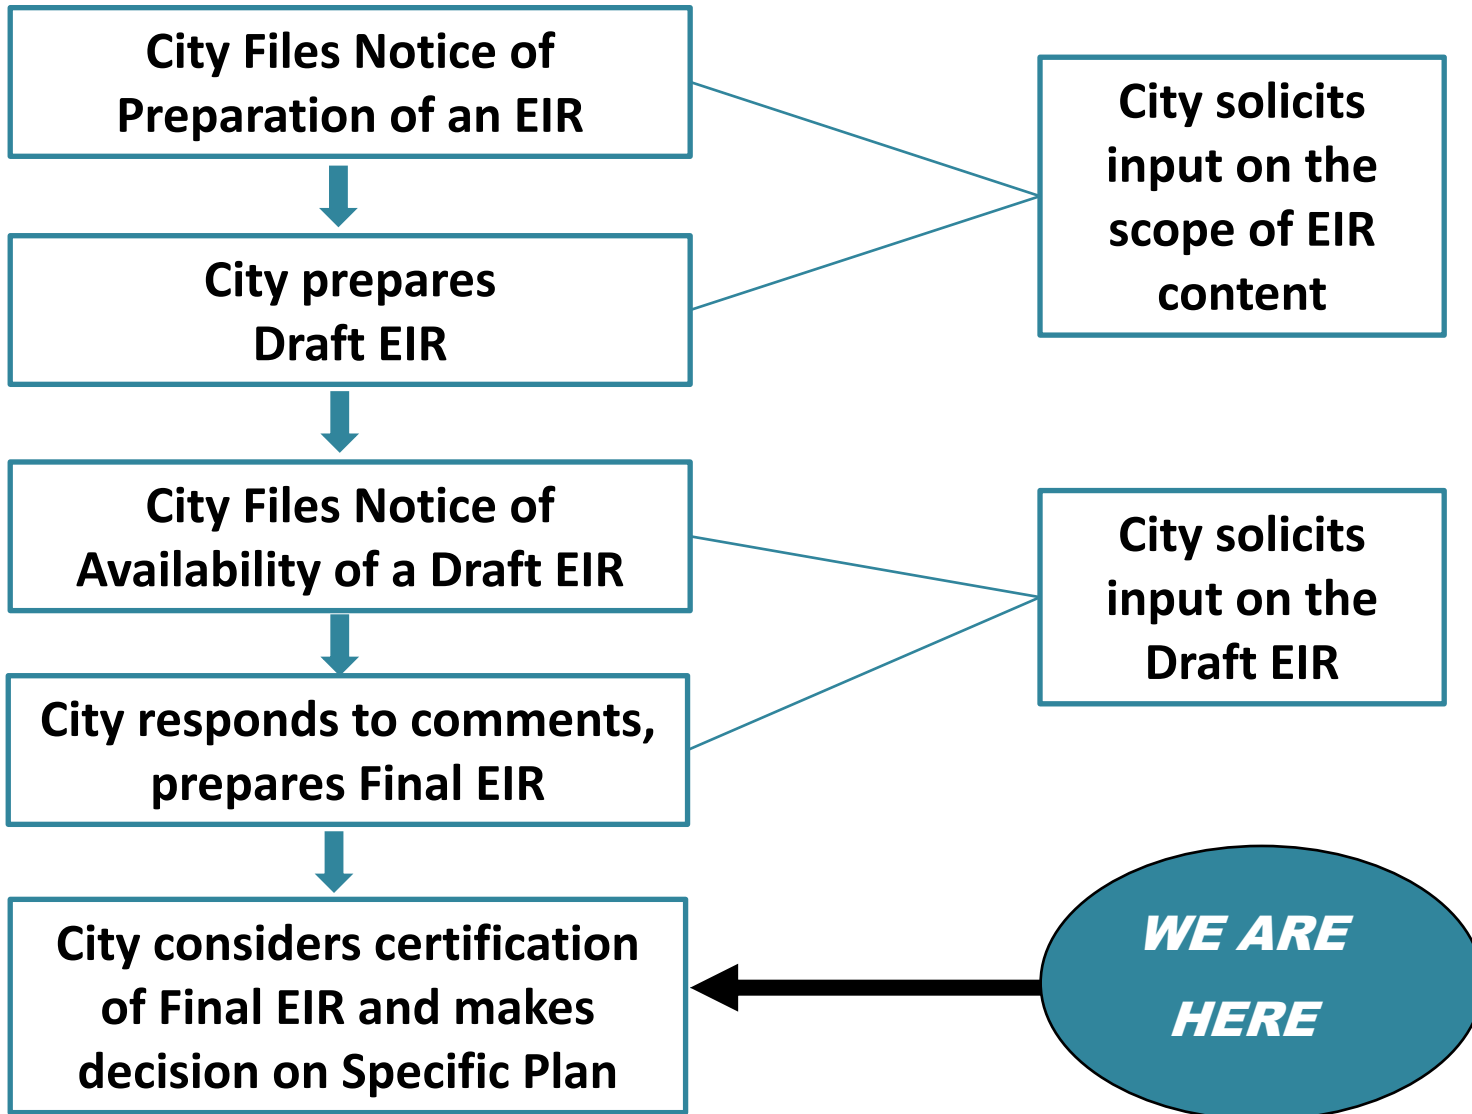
City Files Notice of Preparation of an EIR

City solicits input on the scope of EIR content

City prepares Draft EIR

City Files Notice of Availability of a Draft EIR

City solicits input on the Draft EIR

City responds to comments, prepares Final EIR

City considers certification of Final EIR and makes decision on Specific Plan

WE ARE HERE